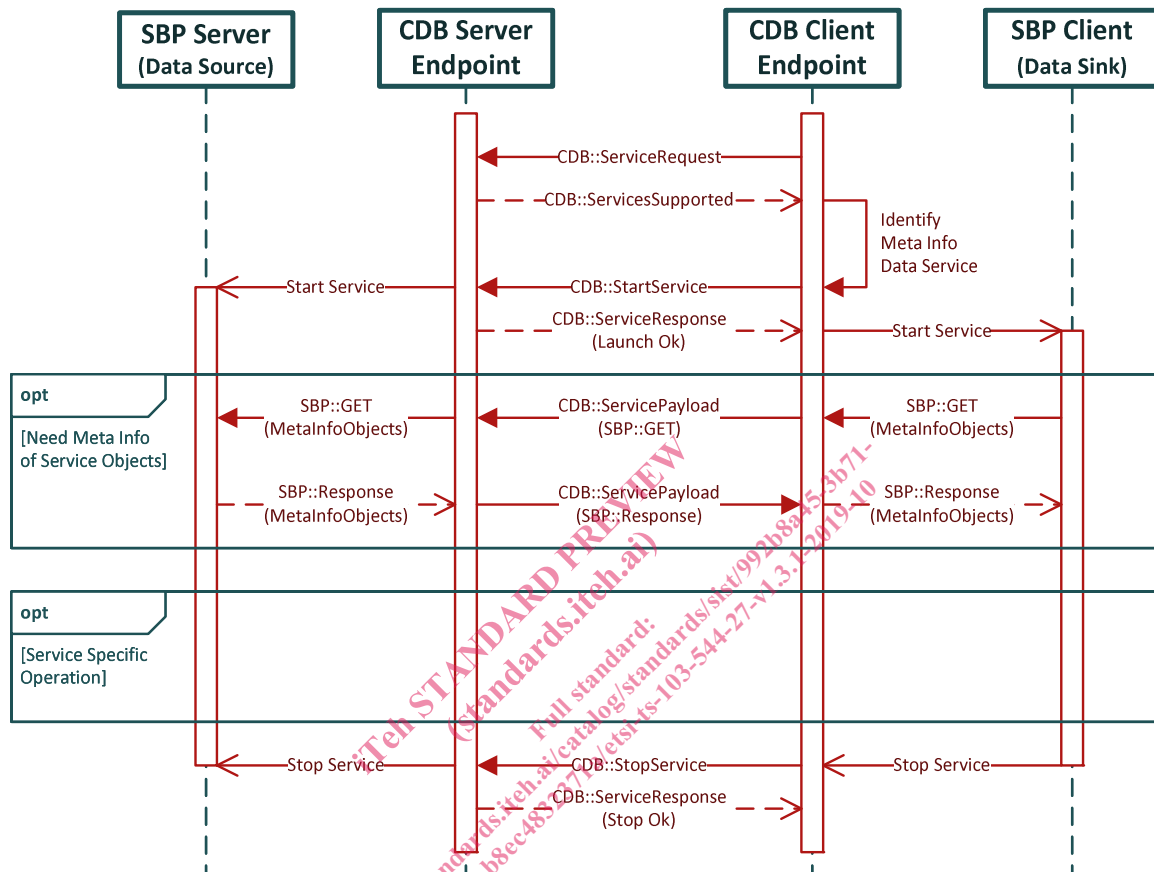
SBP Server
(Data Source)

CDB Server Endpoint

CDB Client Endpoint

SBP Client
(Data Sink)

CDB::ServiceRequest

CDB::ServicesSupported

Identify Meta Info Data Service

Start Service

CDB::StartService

CDB::ServiceResponse
(Launch Ok)

Start Service

opt

[Need Meta Info of Service Objects]

SBP::GET
(MetaInfoObjects)

CDB::ServicePayload
(SBP::GET)

SBP::GET
(MetaInfoObjects)

SBP::Response
(MetaInfoObjects)

CDB::ServicePayload
(SBP::Response)

SBP::Response
(MetaInfoObjects)

opt

[Service Specific Operation]

Stop Service

CDB::StopService

Stop Service

CDB::ServiceResponse
(Stop Ok)

iTeh STANDARD PREVIEW
(standards.iteh.ai)

Full standard:
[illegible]ndards.iteh.ai/catalog/standards/sist/992b8a45-3b71-
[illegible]b8ec483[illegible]/etsi-ts-103-544-27-v1.3.1-2019-10